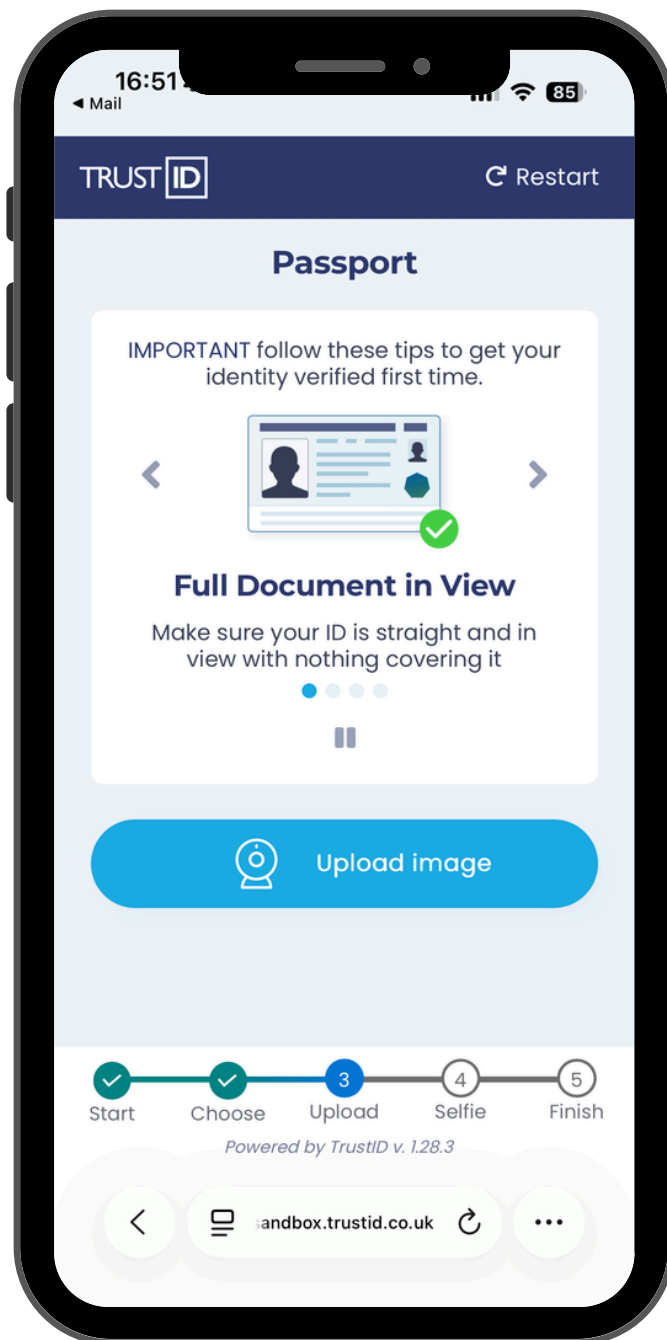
16:51
◂ Mail
85

TRUST ID
Restart

Passport

IMPORTANT follow these tips to get your identity verified first time.

Full Document in View

Make sure your ID is straight and in view with nothing covering it

Upload image

Start
Choose
3
Upload
4
Selfie
5
Finish

Powered by TrustID v. 1.28.3

sandbox.trustid.co.uk